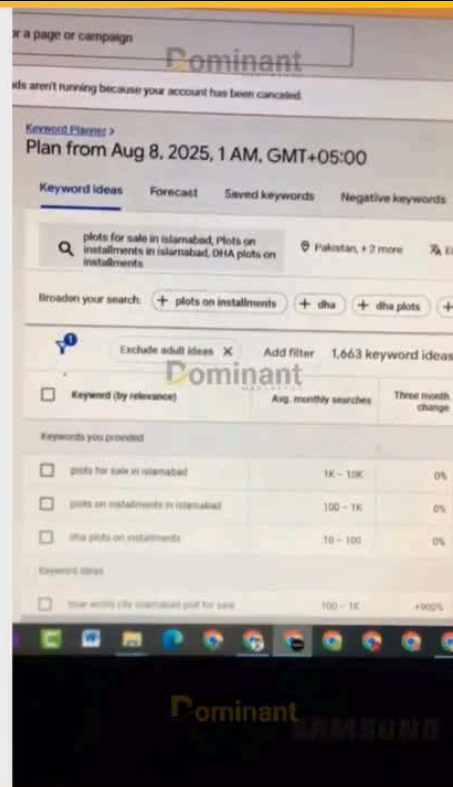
r a page or campaign

Dominant

ds aren't running because your account has been canceled.

Keyword Planner >

Plan from Aug 8, 2025, 1 AM, GMT+05:00

Keyword ideas Forecast Saved keywords Negative keywords

plots for sale in islamabad, Plots on installments in islamabad, DHA plots on installments

Pakistan, + 2 more

Broaden your search: + plots on installments + dha + dha plots +

Exclude adult ideas × Add filter 1,663 keyword ideas

Dominant

| Keyword (by relevance) | Avg. monthly searches | Three month change |
|---|---|---|
| Keywords you provided | | |
| plots for sale in islamabad | 1K – 10K | 0% |
| plots on installments in islamabad | 100 – 1K | 0% |
| dha plots on installments | 10 – 100 | 0% |
| Keyword ideas | | |
| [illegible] | 100 – 1K | +900% |

Dominant

SAMSUNG